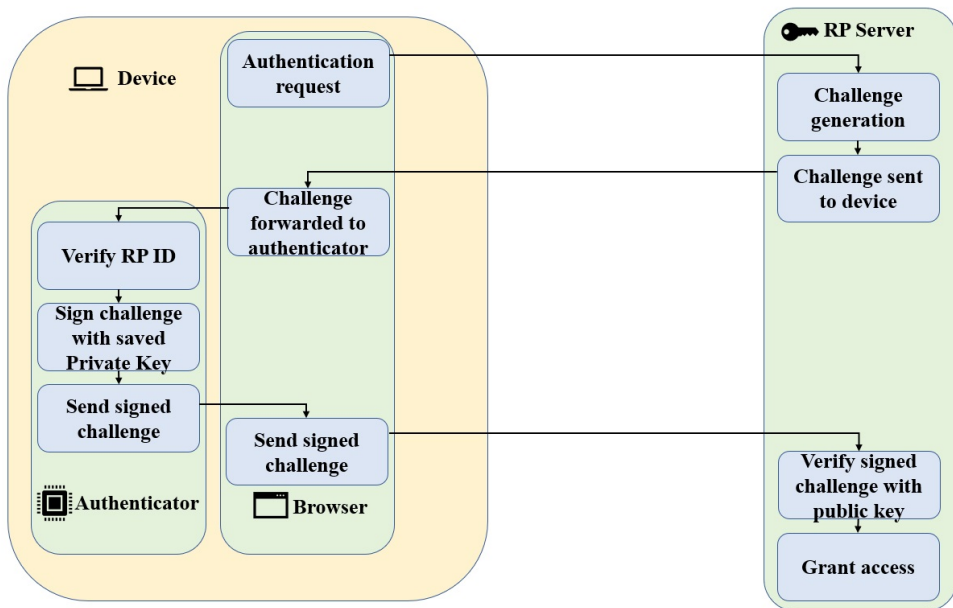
Device

Authentication request

RP Server

Challenge generation

Challenge sent to device

Challenge forwarded to authenticator

Verify RP ID

Sign challenge with saved Private Key

Send signed challenge

Send signed challenge

Verify signed challenge with public key

Grant access

Authenticator

Browser